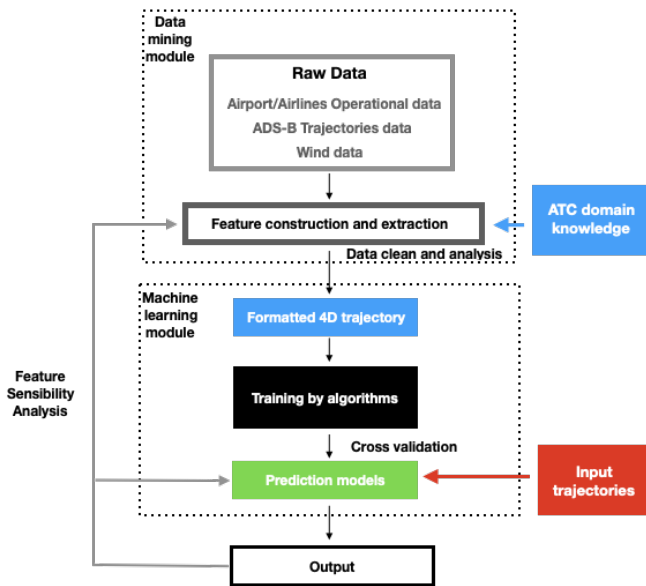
Data mining module

Raw Data
Airport/Airlines Operational data
ADS-B Trajectories data
Wind data

Feature construction and extraction

ATC domain knowledge

Data clean and analysis

Machine learning module

Formatted 4D trajectory

Feature Sensibility Analysis

Training by algorithms

Cross validation

Prediction models

Input trajectories

Output